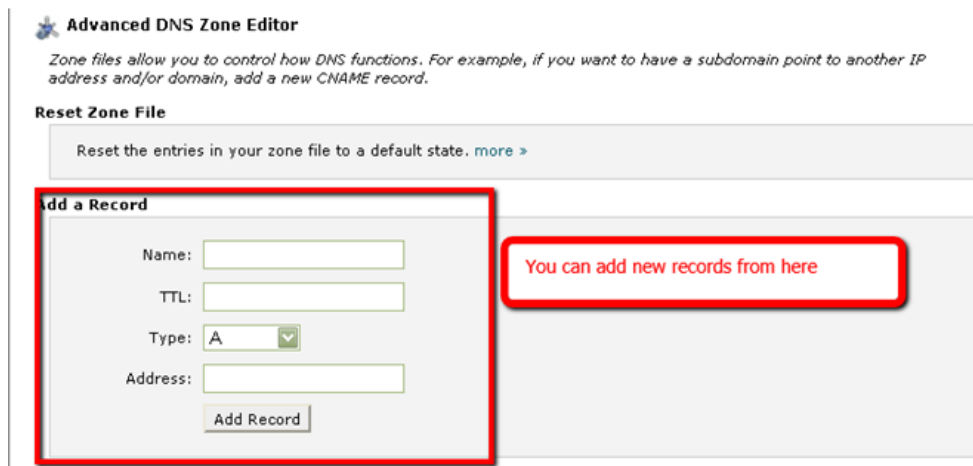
Advanced DNS Zone Editor

Zone files allow you to control how DNS functions. For example, if you want to have a subdomain point to another IP address and/or domain, add a new CNAME record.

Reset Zone File

Reset the entries in your zone file to a default state. more »

dd a Record

Name:

TTL:

Type: A

Address:

Add Record

You can add new records from here